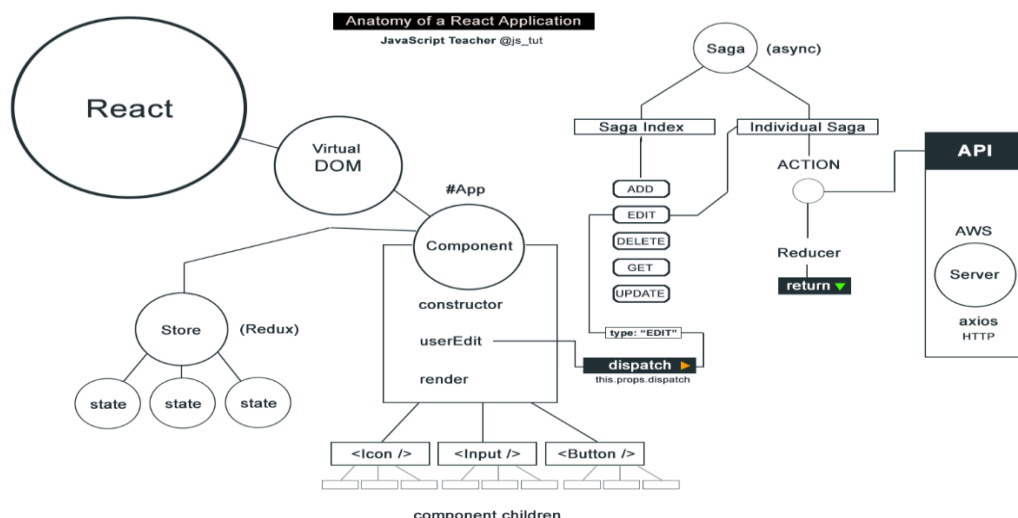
Anatomy of a React Application
JavaScript Teacher @js_tut

React

Virtual DOM

#App

Component

Store (Redux)

state state state

constructor

userEdit

render

<Icon /> <Input /> <Button />

component children

Saga (async)

Saga Index

Individual Saga

ADD
EDIT
DELETE
GET
UPDATE

type: "EDIT"

dispatch ▶
this.props.dispatch

ACTION

Reducer

return ▼

API

AWS

Server

axios
HTTP